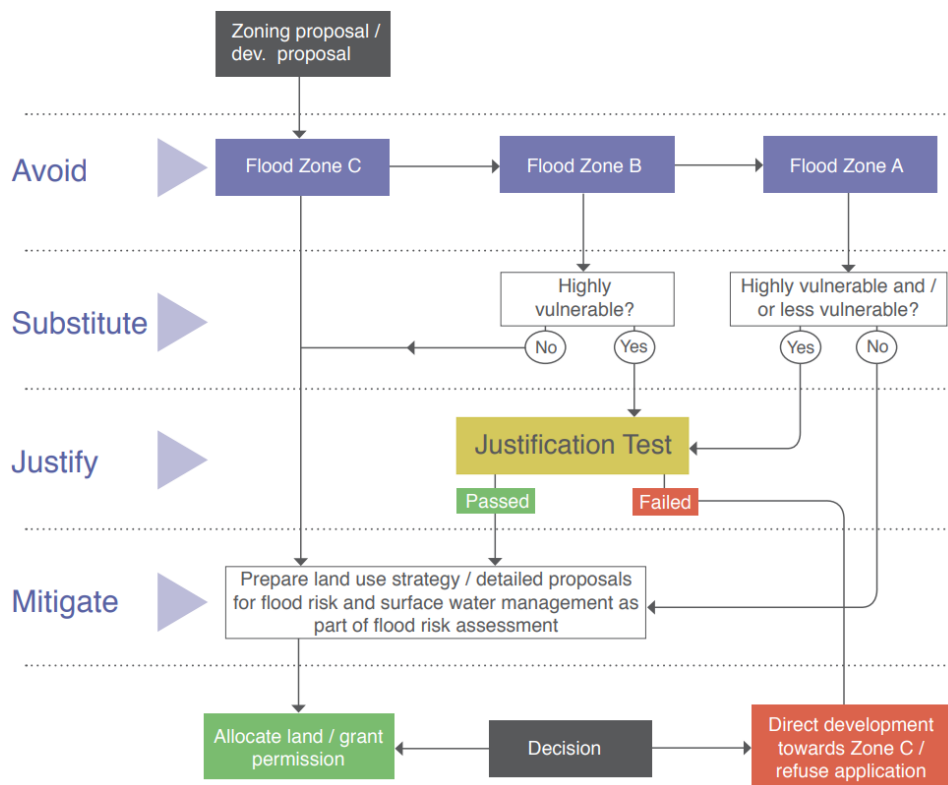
Zoning proposal / dev. proposal

Avoid

Flood Zone C

Flood Zone B

Flood Zone A

Substitute

Highly vulnerable?

Highly vulnerable and / or less vulnerable?

No

Yes

Yes

No

Justify

Justification Test

Passed

Failed

Mitigate

Prepare land use strategy / detailed proposals for flood risk and surface water management as part of flood risk assessment

Allocate land / grant permission

Decision

Direct development towards Zone C / refuse application